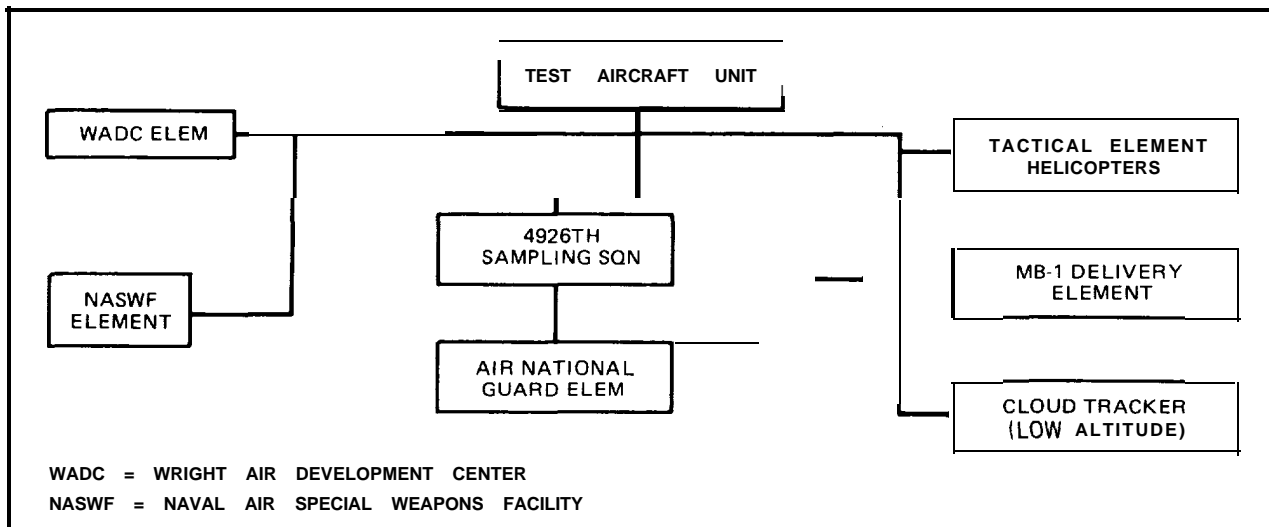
TEST AIRCRAFT UNIT

WADC ELEM

TACTICAL ELEMENT HELICOPTERS

4926TH SAMPLING SQN

MB-1 DELIVERY ELEMENT

NASWF ELEMENT

AIR NATIONAL GUARD ELEM

CLOUD TRACKER (LOW ALTITUDE)

WADC = WRIGHT AIR DEVELOPMENT CENTER

NASWF = NAVAL AIR SPECIAL WEAPONS FACILITY